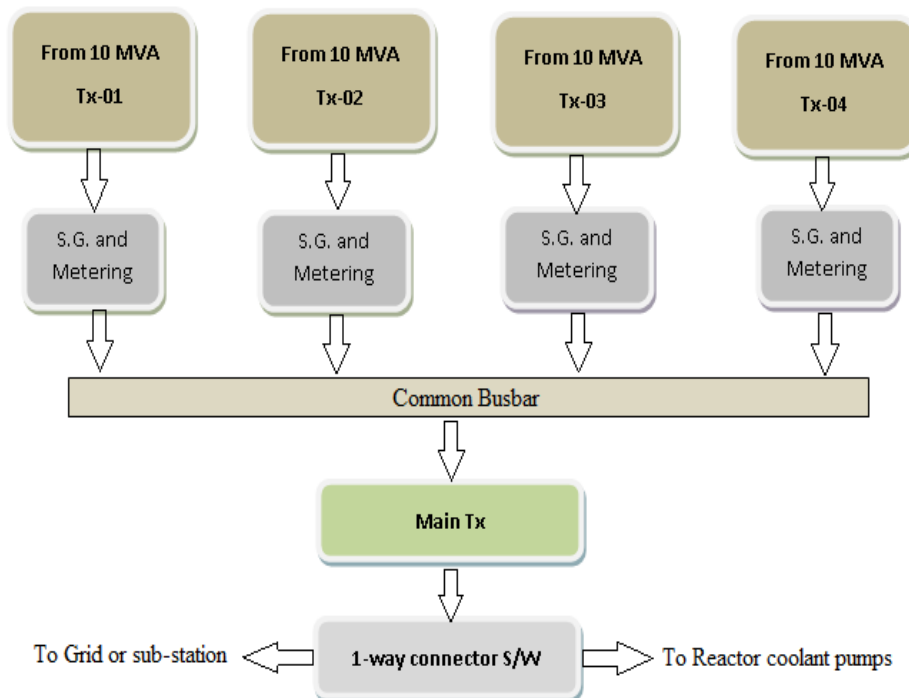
From 10 MVA Tx-01

From 10 MVA Tx-02

From 10 MVA Tx-03

From 10 MVA Tx-04

S.G. and Metering

S.G. and Metering

S.G. and Metering

S.G. and Metering

Common Busbar

Main Tx

To Grid or sub-station

1-way connector S/W

To Reactor coolant pumps